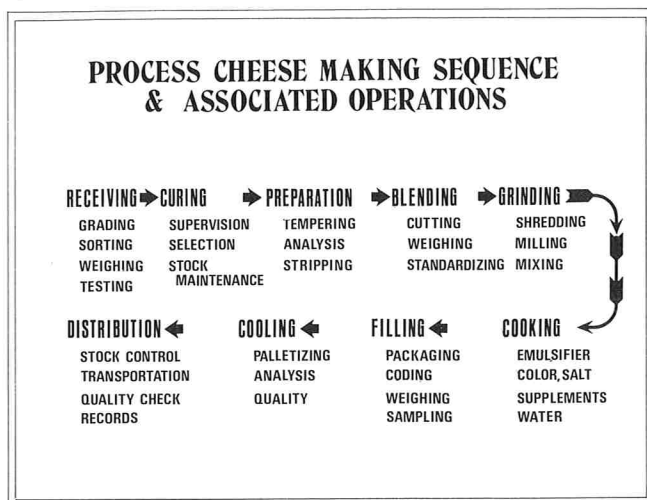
PROCESS CHEESE MAKING SEQUENCE & ASSOCIATED OPERATIONS

RECEIVING
GRADING
SORTING
WEIGHING
TESTING

CURING
SUPERVISION
SELECTION
STOCK MAINTENANCE

PREPARATION
TEMPERING
ANALYSIS
STRIPPING

BLENDING
CUTTING
WEIGHING
STANDARDIZING

GRINDING
SHREDDING
MILLING
MIXING

COOKING
EMULSIFIER
COLOR, SALT
SUPPLEMENTS
WATER

FILLING
PACKAGING
CODING
WEIGHING
SAMPLING

COOLING
PALLETIZING
ANALYSIS
QUALITY

DISTRIBUTION
STOCK CONTROL
TRANSPORTATION
QUALITY CHECK
RECORDS